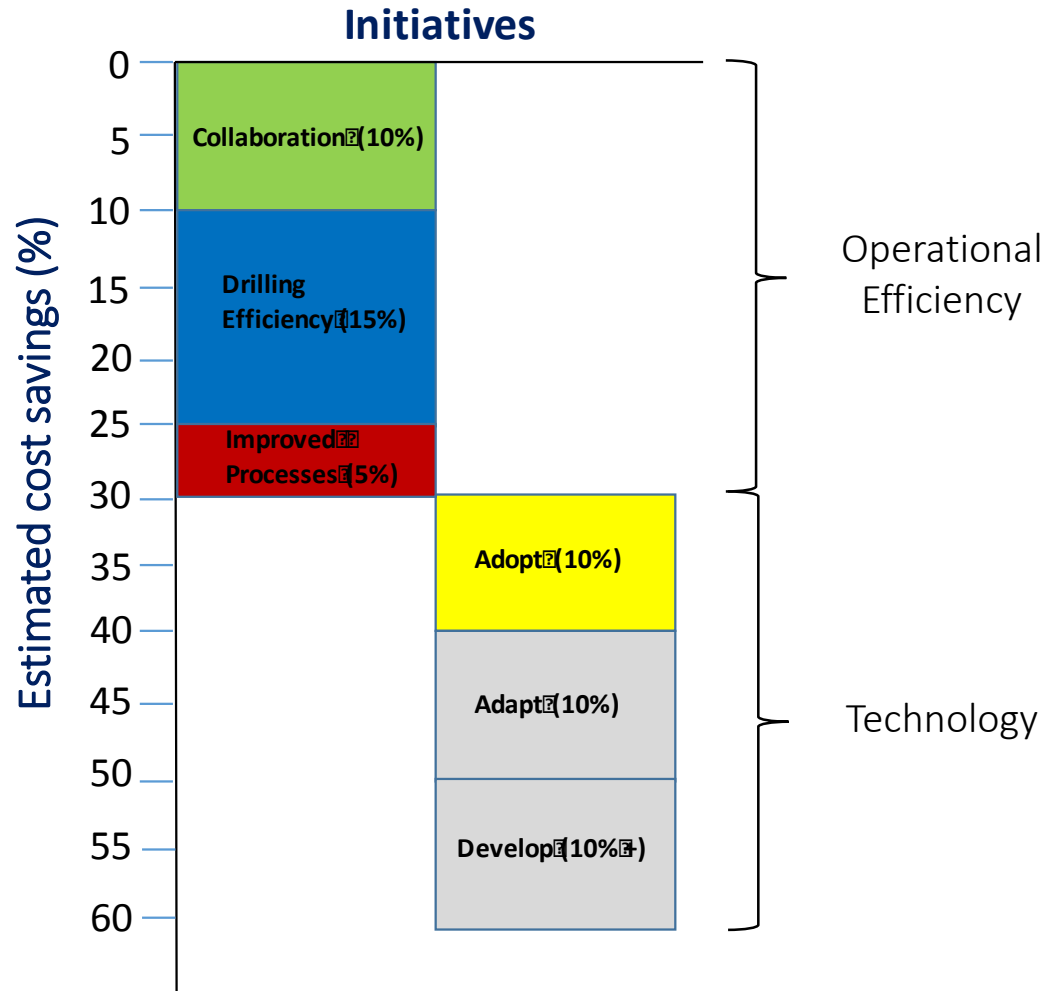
Initiatives

Estimated cost savings (%)

0
5
10
15
20
25
30
35
40
45
50
55
60

Collaboration (10%)

Drilling Efficiency (15%)

Improved Processes (5%)

Adopt (10%)

Adapt (10%)

Develop (10% +)

Operational Efficiency

Technology